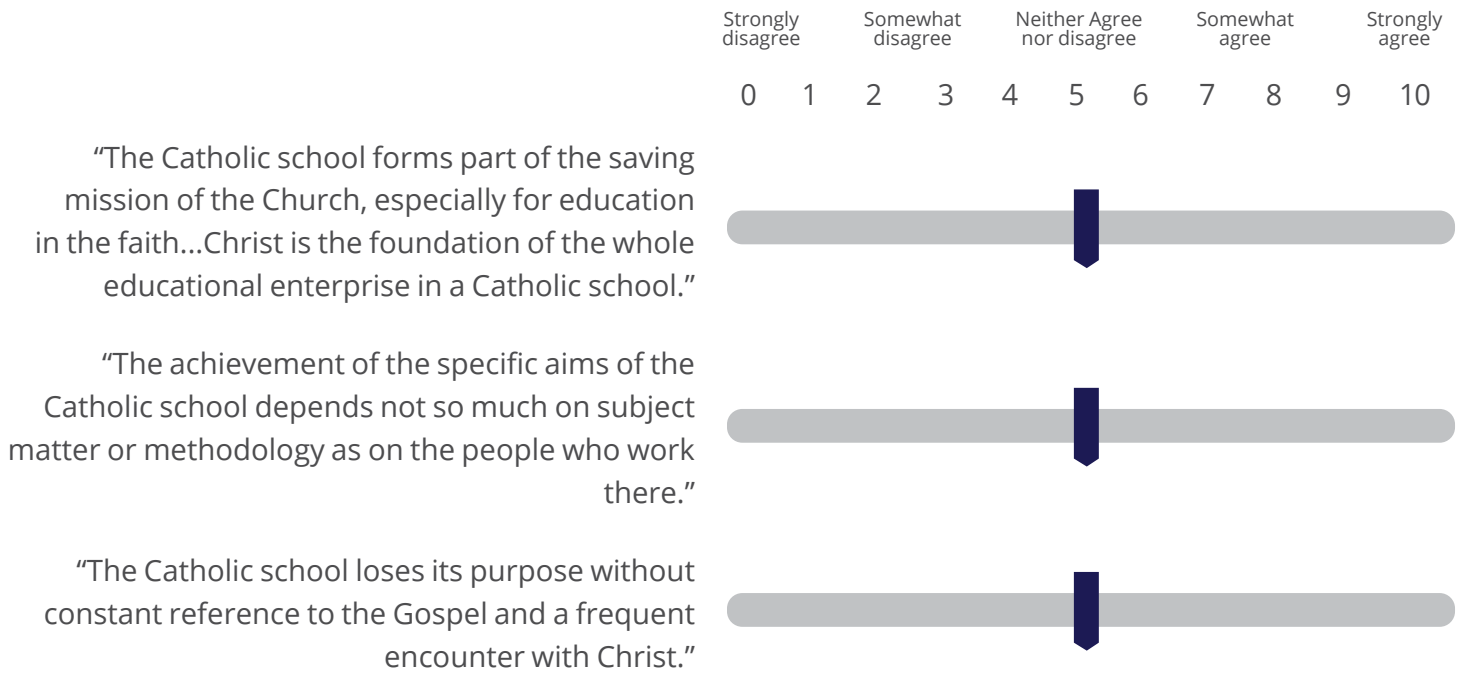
Strongly disagree
Somewhat disagree
Neither Agree nor disagree
Somewhat agree
Strongly agree

0 1 2 3 4 5 6 7 8 9 10

"The Catholic school forms part of the saving mission of the Church, especially for education in the faith...Christ is the foundation of the whole educational enterprise in a Catholic school."

"The achievement of the specific aims of the Catholic school depends not so much on subject matter or methodology as on the people who work there."

"The Catholic school loses its purpose without constant reference to the Gospel and a frequent encounter with Christ."